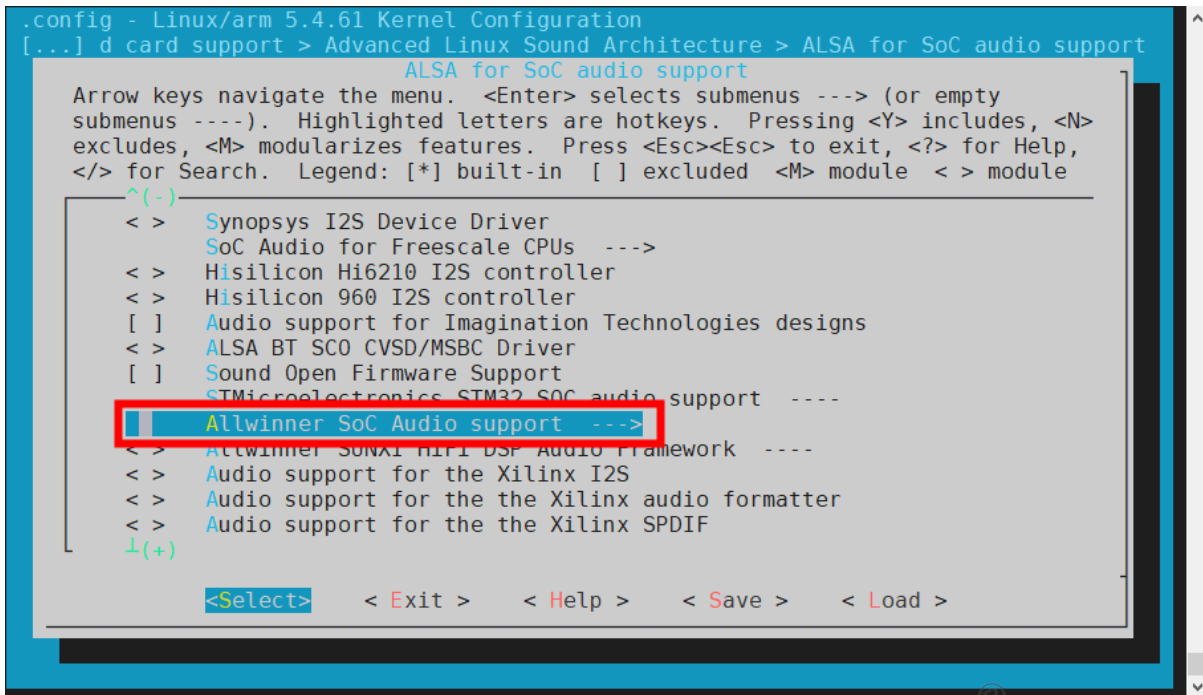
.config - Linux/arm 5.4.61 Kernel Configuration
[...] d card support > Advanced Linux Sound Architecture > ALSA for SoC audio support

ALSA for SoC audio support

Arrow keys navigate the menu. <Enter> selects submenus ---> (or empty submenus ----). Highlighted letters are hotkeys. Pressing <Y> includes, <N> excludes, <M> modularizes features. Press <Esc><Esc> to exit, <?> for Help, </> for Search. Legend: [*] built-in [ ] excluded <M> module < > module

^(-)
< > Synopsys I2S Device Driver
SoC Audio for Freescale CPUs --->
< > Hisilicon Hi6210 I2S controller
< > Hisilicon 960 I2S controller
[ ] Audio support for Imagination Technologies designs
< > ALSA BT SCO CVSD/MSBC Driver
[ ] Sound Open Firmware Support
STMicroelectronics STM32 SOC audio support ----
Allwinner SoC Audio support --->
< > Allwinner SUNXI HIFI DSP Audio Framework ----
< > Audio support for the Xilinx I2S
< > Audio support for the the Xilinx audio formatter
< > Audio support for the the Xilinx SPDIF
⊥(+)

<Select> < Exit > < Help > < Save > < Load >